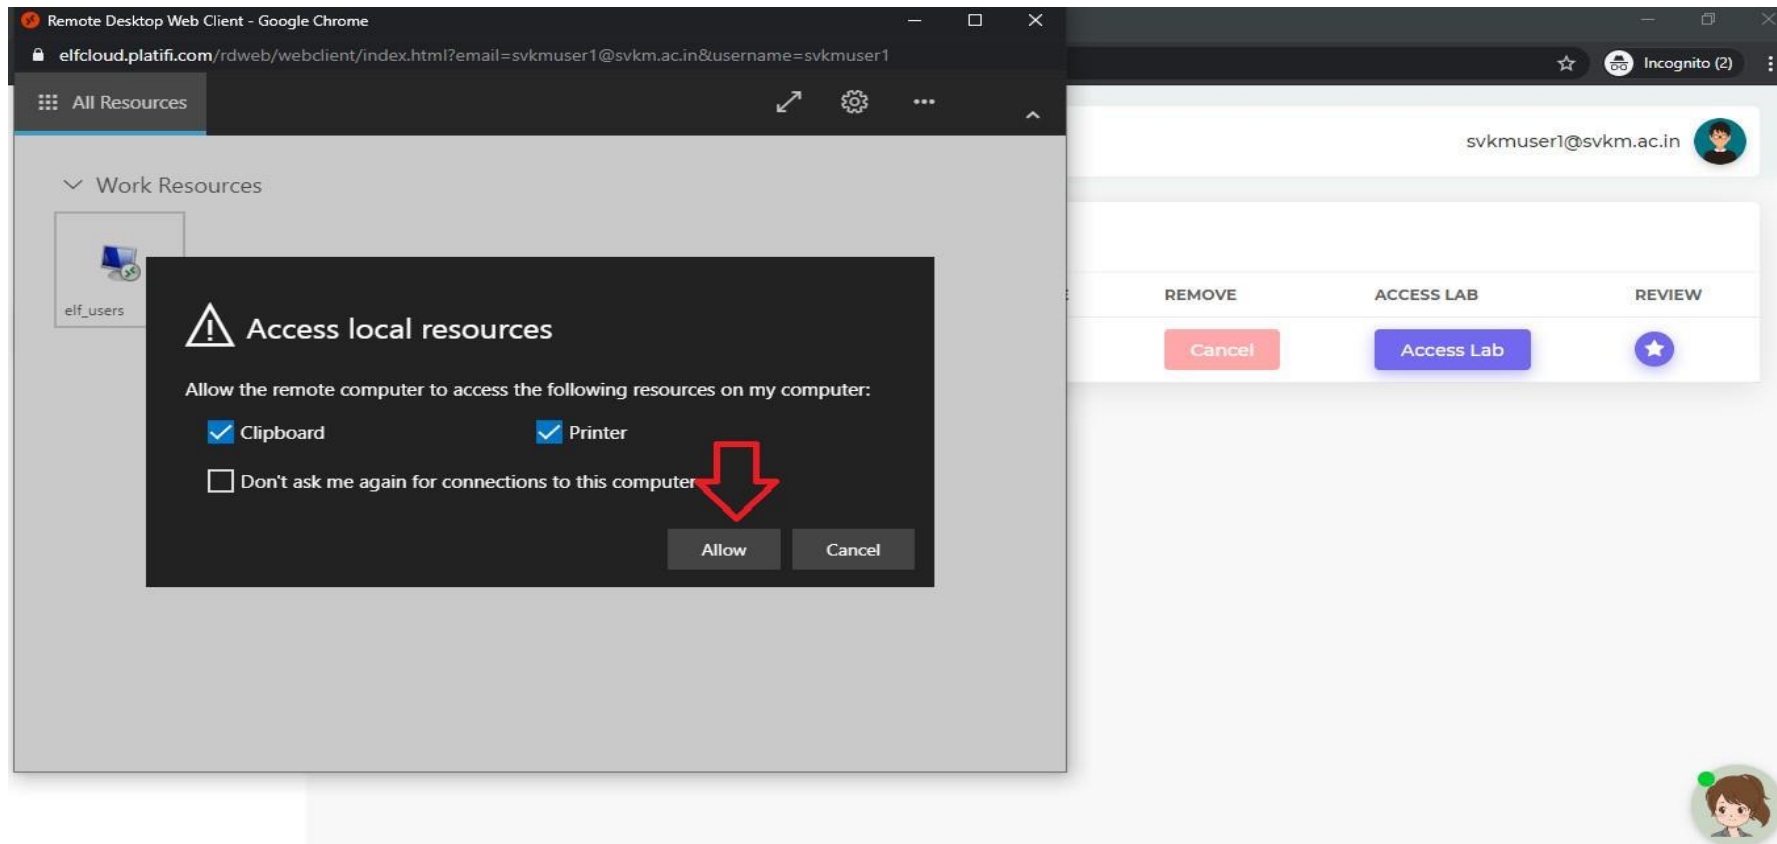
Remote Desktop Web Client - Google Chrome

elfcloud.platifi.com/rdweb/webclient/index.html?email=svkmuser1@svkm.ac.in&username=svkmuser1

Incognito (2)

All Resources

Work Resources

elf_users

svkmuser1@svkm.ac.in

REMOVE

ACCESS LAB

REVIEW

Cancel

Access Lab

Access local resources

Allow the remote computer to access the following resources on my computer:

Clipboard

Printer

Don't ask me again for connections to this computer

Allow

Cancel